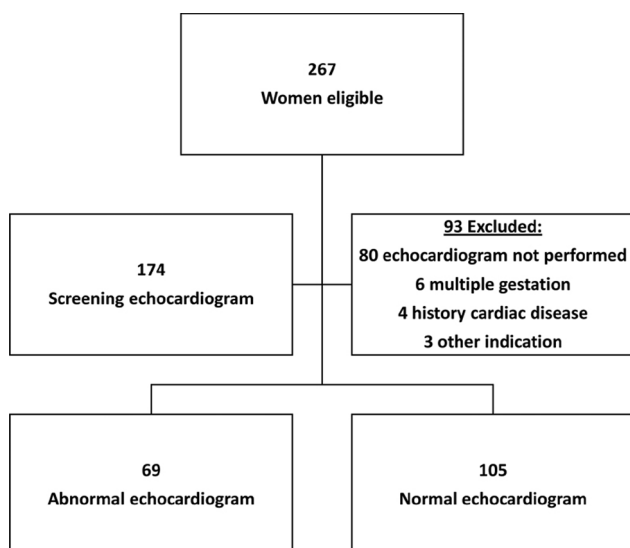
267
Women eligible

174
Screening echocardiogram

93 Excluded:
80 echocardiogram not performed
6 multiple gestation
4 history cardiac disease
3 other indication

69
Abnormal echocardiogram

105
Normal echocardiogram